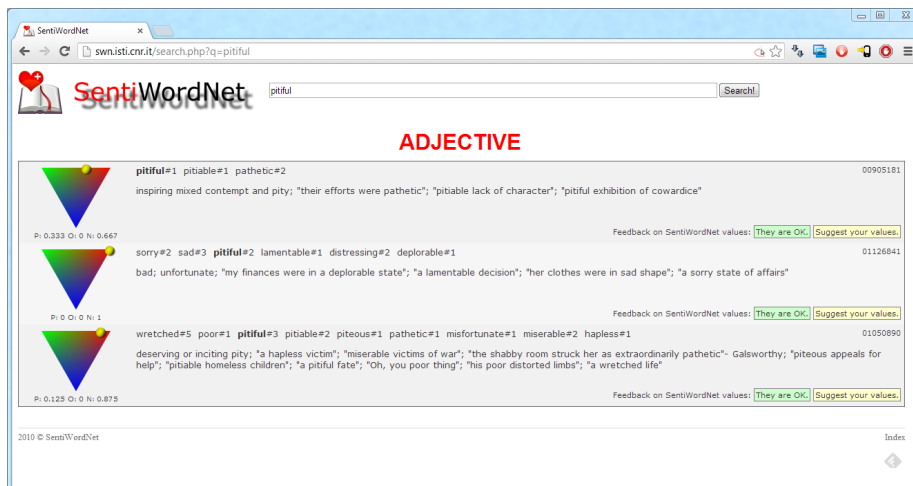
SentiWordNet ×

swn.isti.cnr.it/search.php?q=pitiful

SentiWordNet

pitiful

Search!

ADJECTIVE

pitiful#1 pitiable#1 pathetic#2

00905181

inspiring mixed contempt and pity; "their efforts were pathetic"; "pitiable lack of character"; "pitiful exhibition of cowardice"

P: 0.333 O: 0 N: 0.667

Feedback on SentiWordNet values: They are OK. Suggest your values.

sorry#2 sad#3 pitiful#2 lamentable#1 distressing#2 deplorable#1

01126841

bad; unfortunate; "my finances were in a deplorable state"; "a lamentable decision"; "her clothes were in sad shape"; "a sorry state of affairs"

P: 0 O: 0 N: 1

Feedback on SentiWordNet values: They are OK. Suggest your values.

wretched#5 poor#1 pitiful#3 pitiable#2 piteous#1 pathetic#1 misfortunate#1 miserable#2 hapless#1

01050890

deserving or inciting pity; "a hapless victim"; "miserable victims of war"; "the shabby room struck her as extraordinarily pathetic"- Galsworthy; "piteous appeals for help"; "pitiable homeless children"; "a pitiful fate"; "Oh, you poor thing"; "his poor distorted limbs"; "a wretched life"

P: 0.125 O: 0 N: 0.875

Feedback on SentiWordNet values: They are OK. Suggest your values.

2010 © SentiWordNet

Index